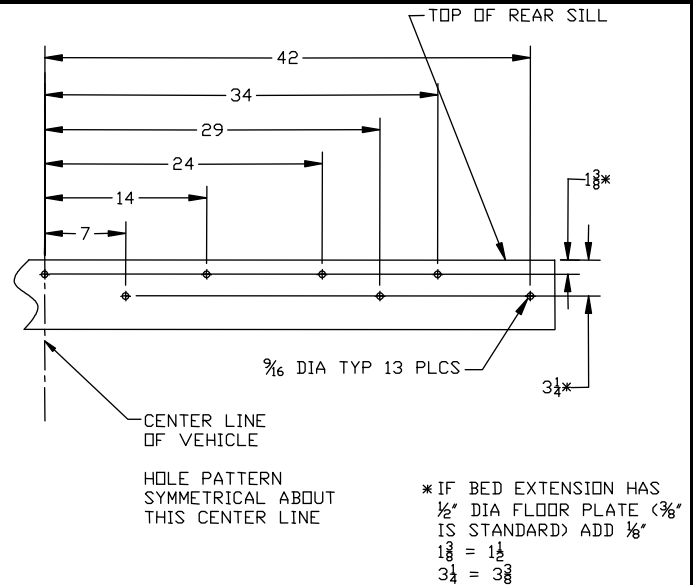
TOP OF REAR SILL

42

34

29

24

14

7

$1\frac{3}{8}$*

$\frac{9}{16}$ DIA TYP 13 PLCS

$3\frac{1}{4}$*

CENTER LINE OF VEHICLE

HOLE PATTERN SYMMETRICAL ABOUT THIS CENTER LINE

*IF BED EXTENSION HAS $\frac{1}{2}$" DIA FLOOR PLATE ($\frac{3}{8}$" IS STANDARD) ADD $\frac{1}{8}$"
$1\frac{3}{8} = 1\frac{1}{2}$
$3\frac{1}{4} = 3\frac{3}{8}$